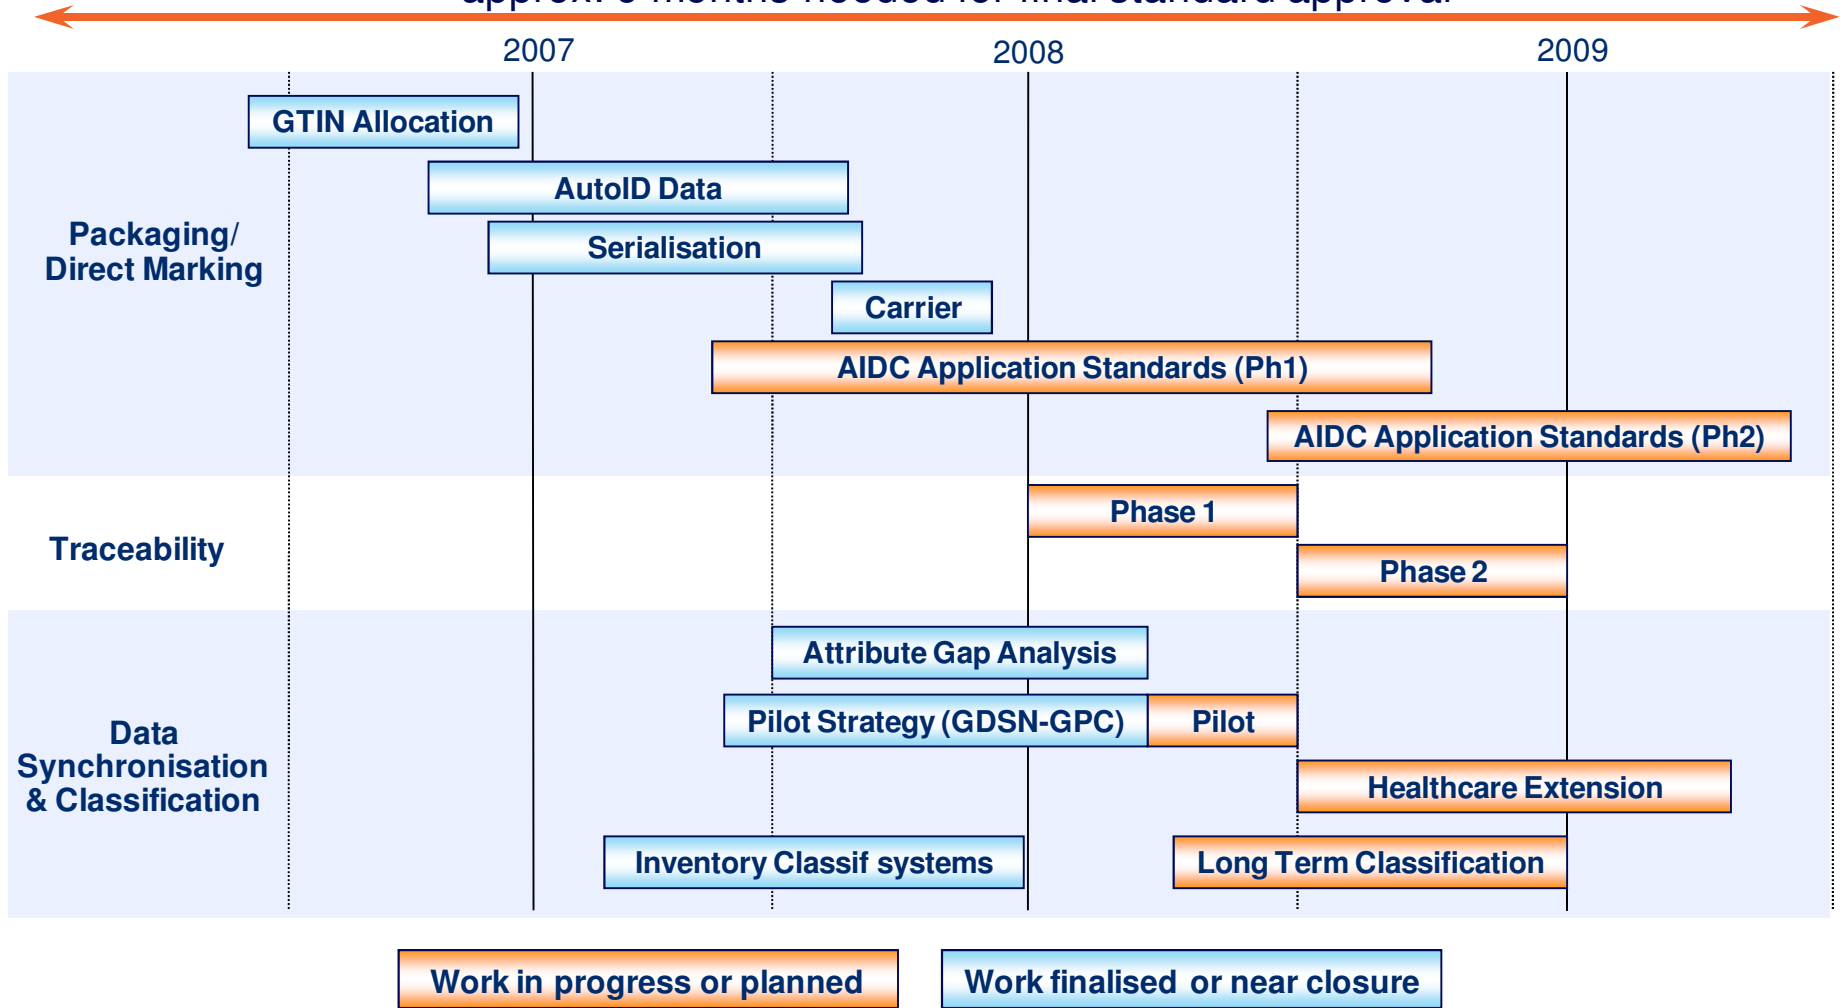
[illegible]

2007

2008

2009

Packaging/ Direct Marking

GTIN Allocation

AutoID Data

Serialisation

Carrier

AIDC Application Standards (Ph1)

AIDC Application Standards (Ph2)

Traceability

Phase 1

Phase 2

Data Synchronisation & Classification

Attribute Gap Analysis

Pilot Strategy (GDSN-GPC)

Pilot

Healthcare Extension

Inventory Classif systems

Long Term Classification

Work in progress or planned

Work finalised or near closure